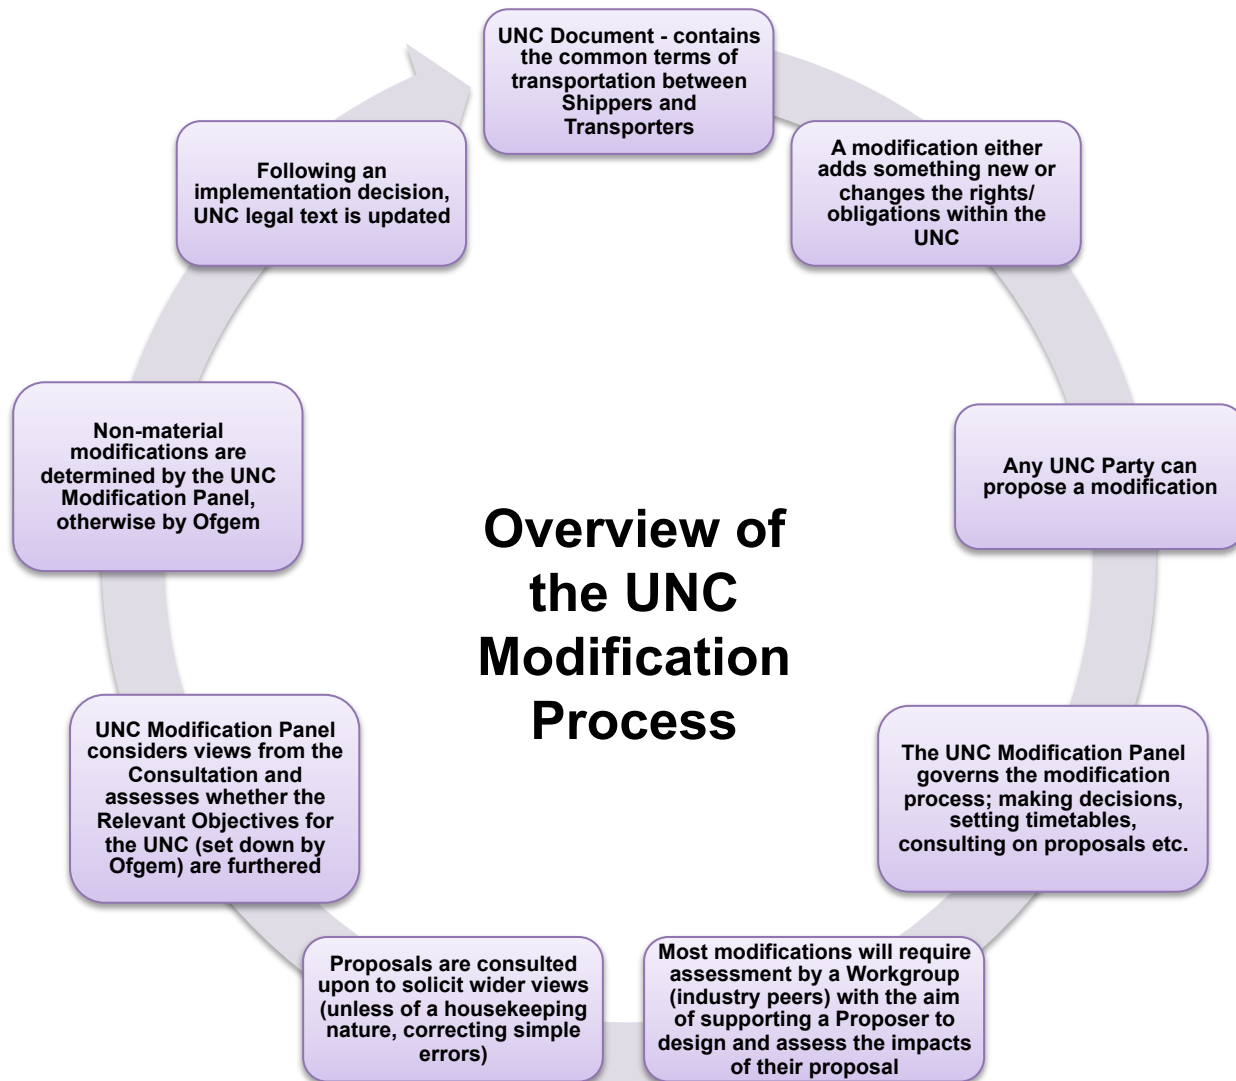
UNC Document - contains the common terms of transportation between Shippers and Transporters

A modification either adds something new or changes the rights/ obligations within the UNC

Any UNC Party can propose a modification

The UNC Modification Panel governs the modification process; making decisions, setting timetables, consulting on proposals etc.

Most modifications will require assessment by a Workgroup (industry peers) with the aim of supporting a Proposer to design and assess the impacts of their proposal

Proposals are consulted upon to solicit wider views (unless of a housekeeping nature, correcting simple errors)

UNC Modification Panel considers views from the Consultation and assesses whether the Relevant Objectives for the UNC (set down by Ofgem) are furthered

Non-material modifications are determined by the UNC Modification Panel, otherwise by Ofgem

Following an implementation decision, UNC legal text is updated

Overview of the UNC Modification Process